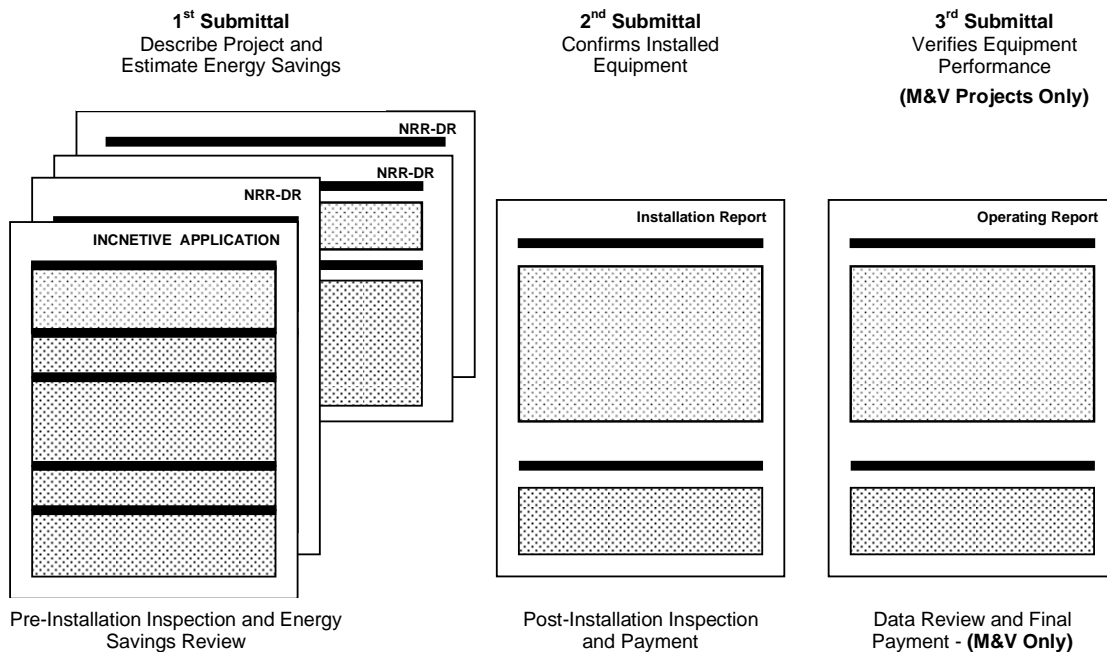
1$^{st}$ Submittal
Describe Project and Estimate Energy Savings

2$^{nd}$ Submittal
Confirms Installed Equipment

3$^{rd}$ Submittal
Verifies Equipment Performance
(M&V Projects Only)

NRR-DR

NRR-DR

NRR-DR

INCNETIVE APPLICATION

Installation Report

Operating Report

Pre-Installation Inspection and Energy Savings Review

Post-Installation Inspection and Payment

Data Review and Final Payment - (M&V Only)